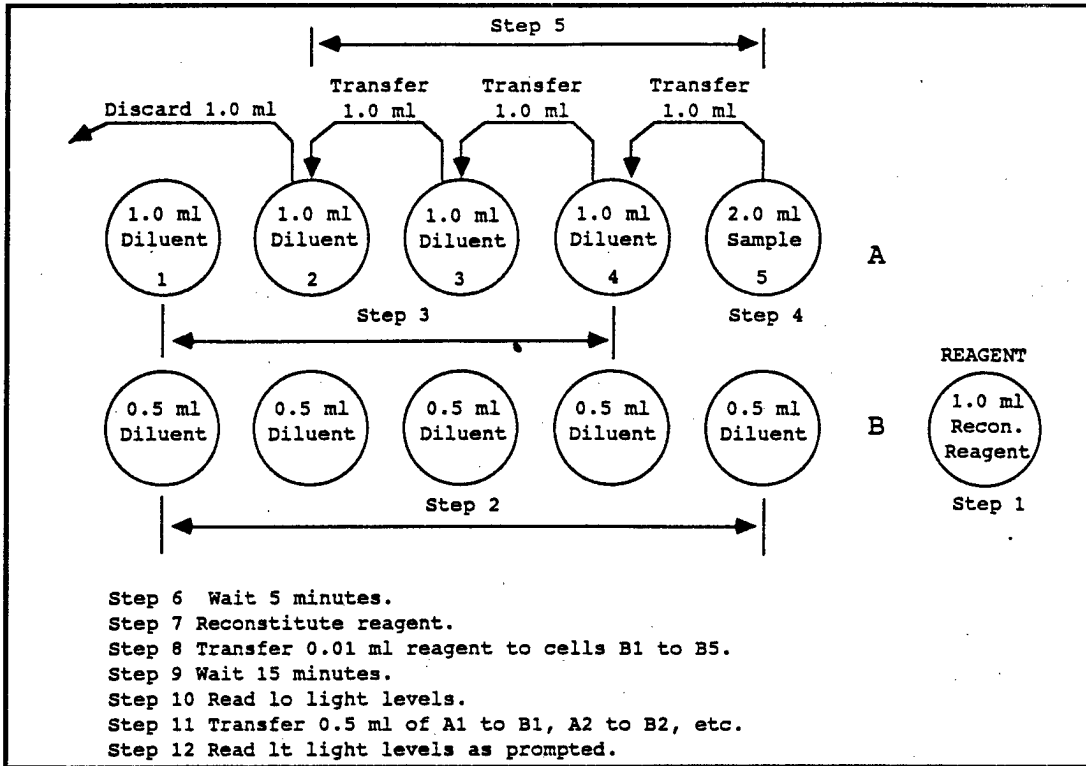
Step 5

Discard 1.0 ml

Transfer 1.0 ml

Transfer 1.0 ml

Transfer 1.0 ml

1.0 ml Diluent 1

1.0 ml Diluent 2

1.0 ml Diluent 3

1.0 ml Diluent 4

2.0 ml Sample 5

A

Step 3

Step 4

REAGENT

0.5 ml Diluent

0.5 ml Diluent

0.5 ml Diluent

0.5 ml Diluent

0.5 ml Diluent

B

1.0 ml Recon. Reagent

Step 2

Step 1

Step 6 Wait 5 minutes.
Step 7 Reconstitute reagent.
Step 8 Transfer 0.01 ml reagent to cells B1 to B5.
Step 9 Wait 15 minutes.
Step 10 Read lo light levels.
Step 11 Transfer 0.5 ml of A1 to B1, A2 to B2, etc.
Step 12 Read lt light levels as prompted.